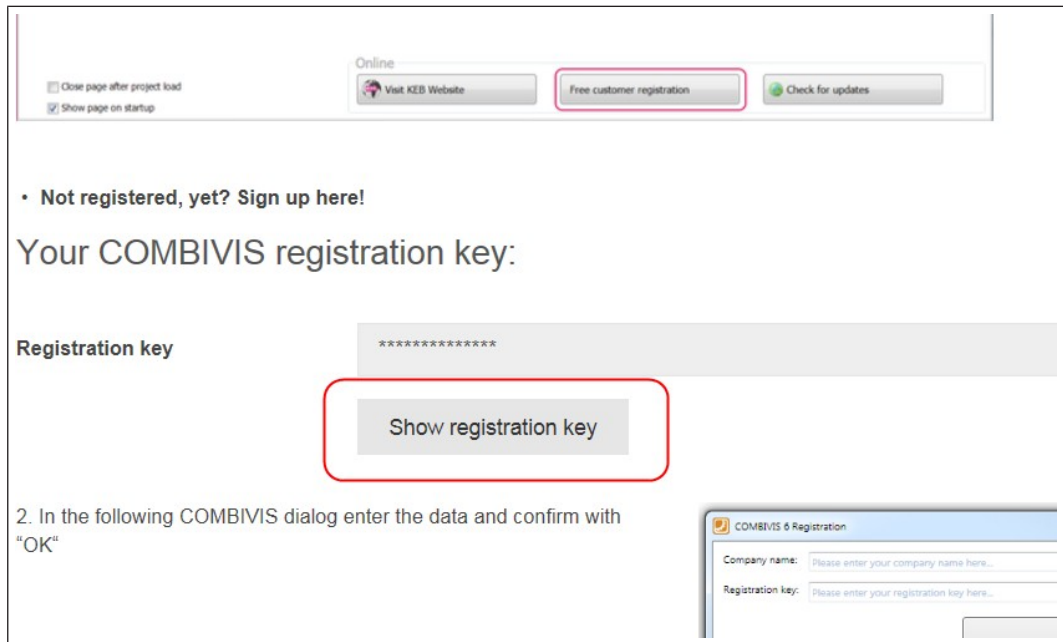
Online

Close page after project load

Show page on startup

Visit KEB Website

Free customer registration

Check for updates

• Not registered, yet? Sign up here!

Your COMBIVIS registration key:

Registration key

**************

Show registration key

2. In the following COMBIVIS dialog enter the data and confirm with “OK“

COMBIVIS 6 Registration

Company name: Please enter your company name here...

Registration key: Please enter your registration key here...